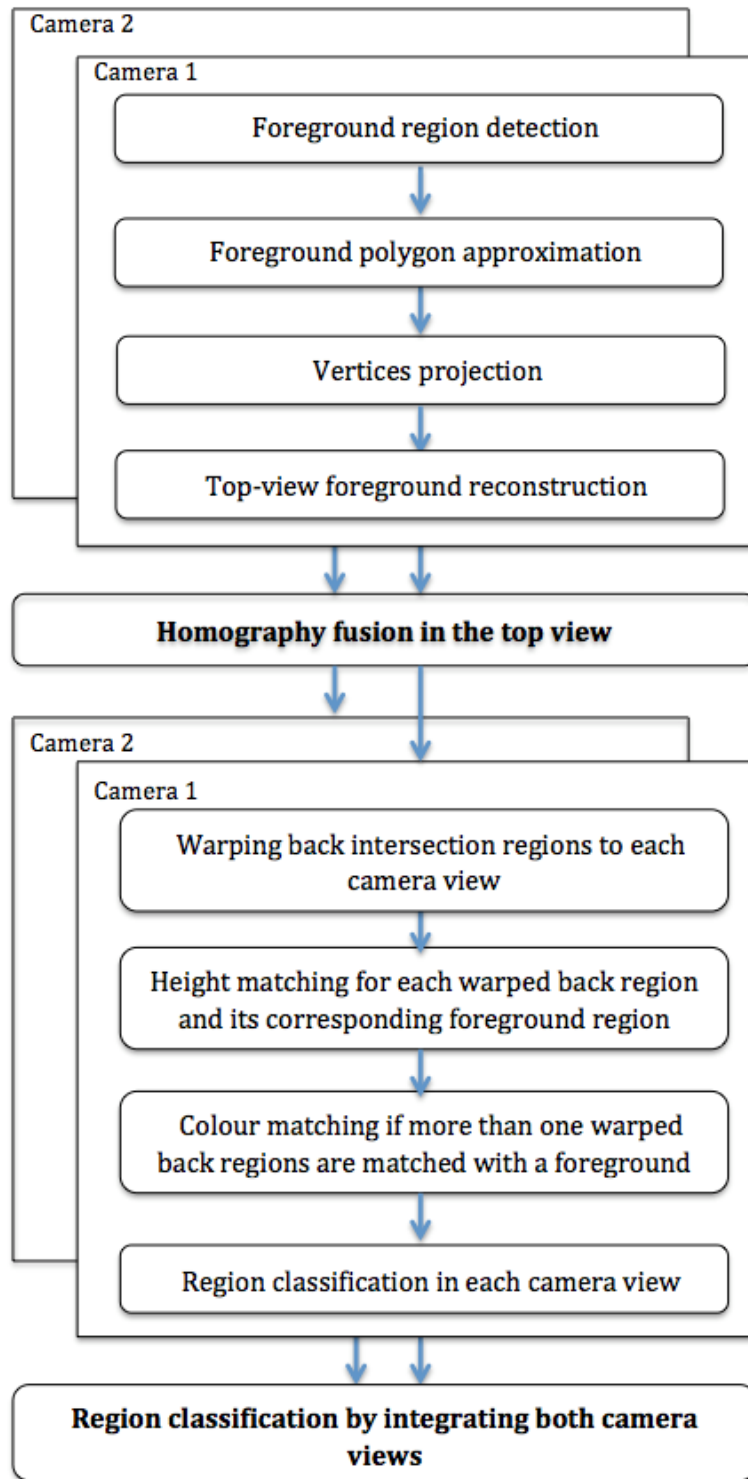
Camera 2

Camera 1

Foreground region detection

Foreground polygon approximation

Vertices projection

Top-view foreground reconstruction

Homography fusion in the top view

Camera 2

Camera 1

Warping back intersection regions to each camera view

Height matching for each warped back region and its corresponding foreground region

Colour matching if more than one warped back regions are matched with a foreground

Region classification in each camera view

Region classification by integrating both camera views